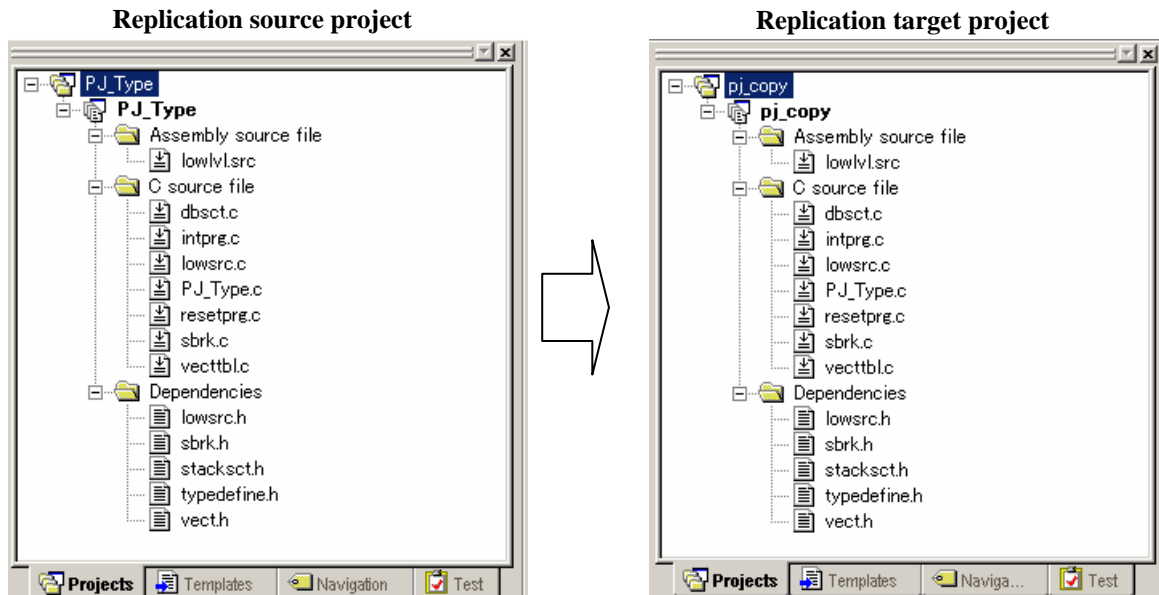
Replication source project

PJ_Type
PJ_Type
Assembly source file
lowlvl.src
C source file
dbsct.c
intprg.c
lowsrc.c
PJ_Type.c
resetprg.c
sbrk.c
vecttbl.c
Dependencies
lowsrc.h
sbrk.h
stacksct.h
typedefine.h
vect.h

Projects | Templates | Navigation | Test

Replication target project

pj_copy
pj_copy
Assembly source file
lowlvl.src
C source file
dbsct.c
intprg.c
lowsrc.c
PJ_Type.c
resetprg.c
sbrk.c
vecttbl.c
Dependencies
lowsrc.h
sbrk.h
stacksct.h
typedefine.h
vect.h

Projects | Templates | Naviga... | Test